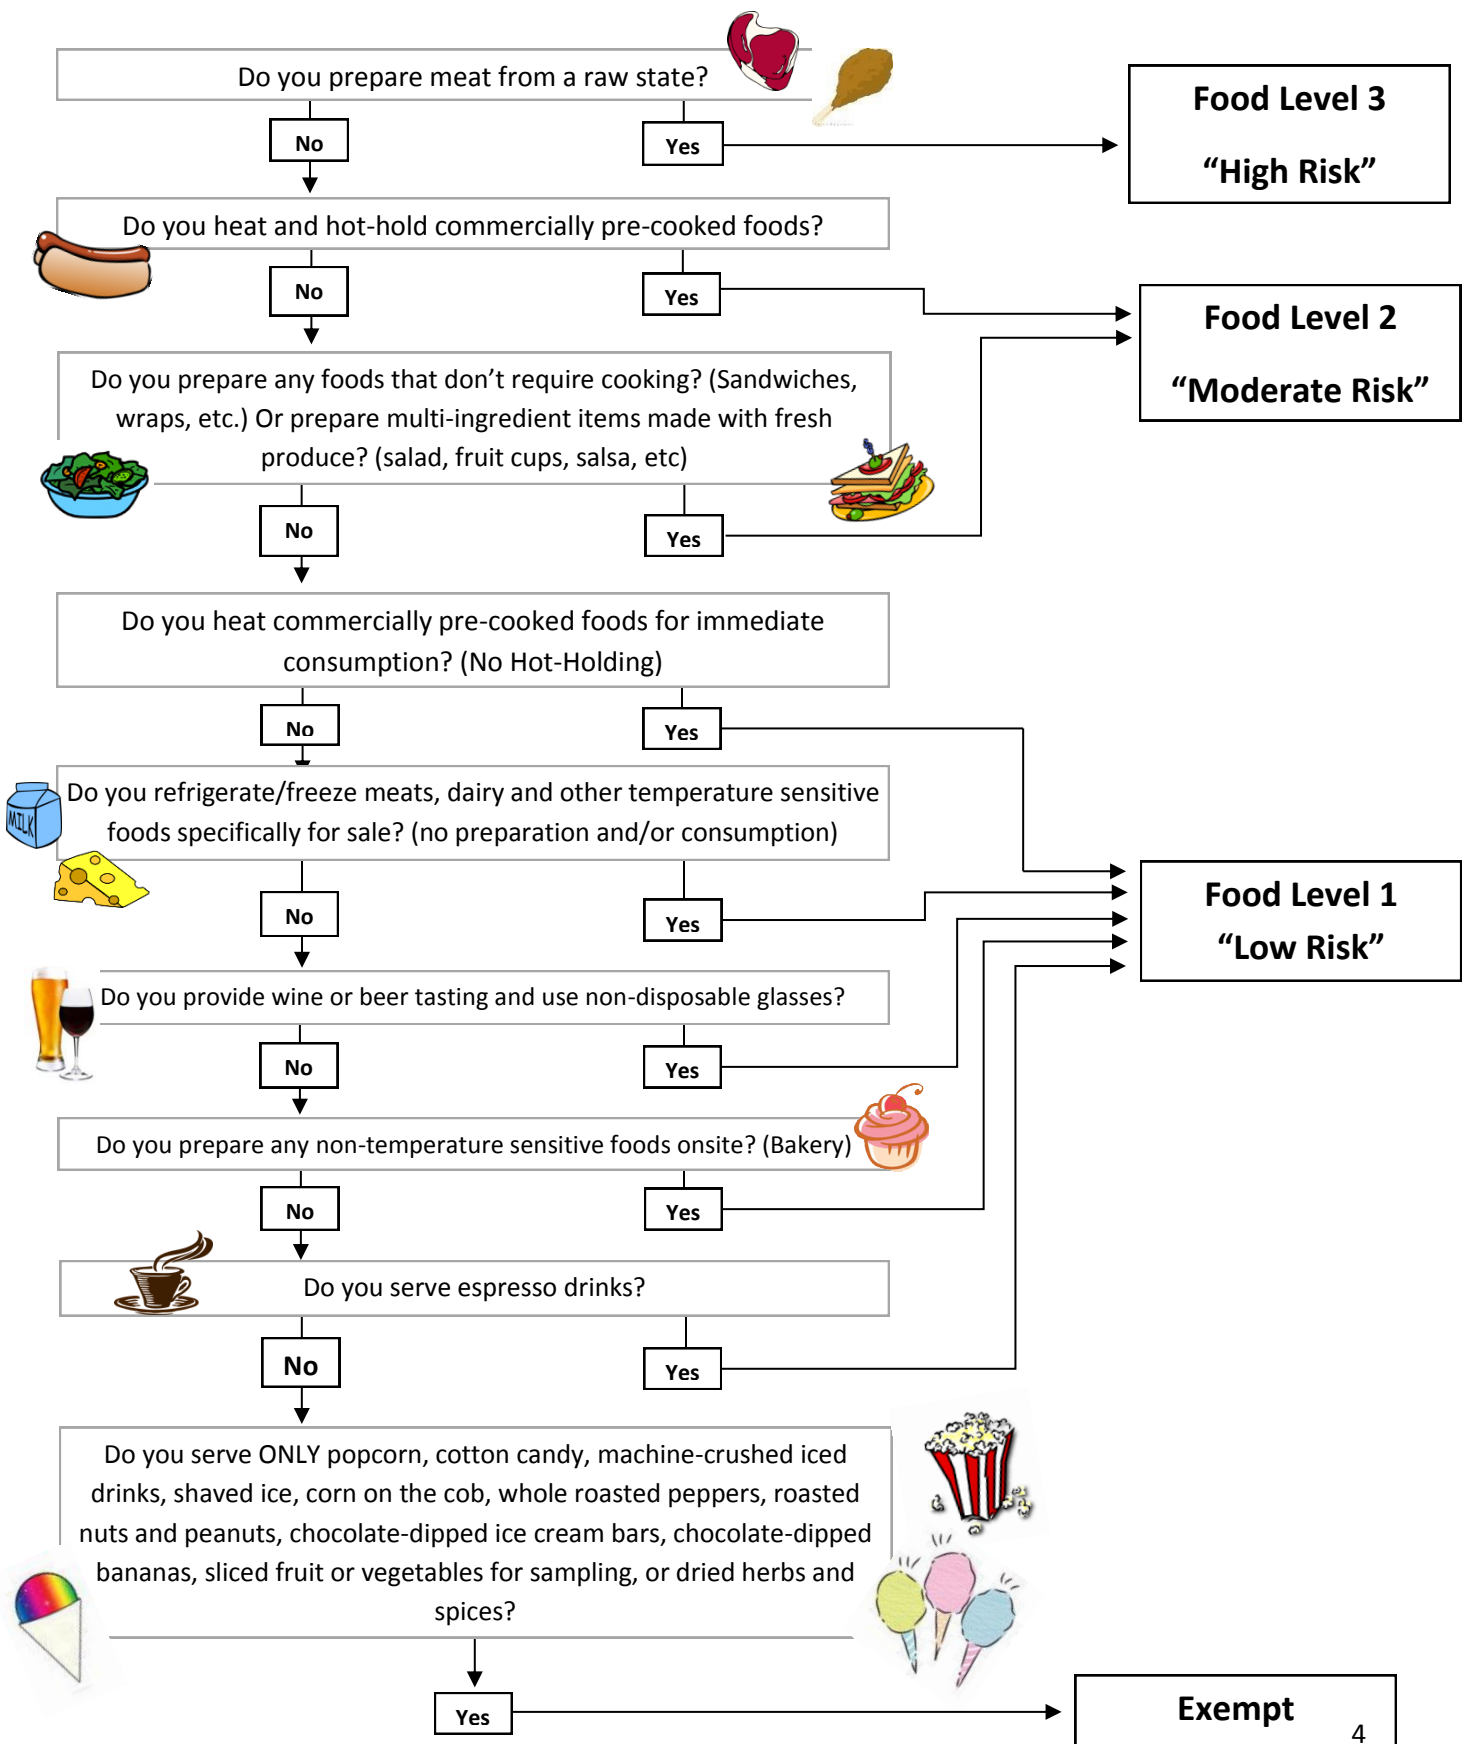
Do you prepare meat from a raw state?

No

Yes

Food Level 3

“High Risk”

Do you heat and hot-hold commercially pre-cooked foods?

No

Yes

Food Level 2

“Moderate Risk”

Do you prepare any foods that don’t require cooking? (Sandwiches, wraps, etc.) Or prepare multi-ingredient items made with fresh produce? (salad, fruit cups, salsa, etc)

No

Yes

Do you heat commercially pre-cooked foods for immediate consumption? (No Hot-Holding)

No

Yes

MILK

Do you refrigerate/freeze meats, dairy and other temperature sensitive foods specifically for sale? (no preparation and/or consumption)

No

Yes

Food Level 1

“Low Risk”

Do you provide wine or beer tasting and use non-disposable glasses?

No

Yes

Do you prepare any non-temperature sensitive foods onsite? (Bakery)

No

Yes

Do you serve espresso drinks?

No

Yes

Do you serve ONLY popcorn, cotton candy, machine-crushed iced drinks, shaved ice, corn on the cob, whole roasted peppers, roasted nuts and peanuts, chocolate-dipped ice cream bars, chocolate-dipped bananas, sliced fruit or vegetables for sampling, or dried herbs and spices?

Yes

Exempt

4